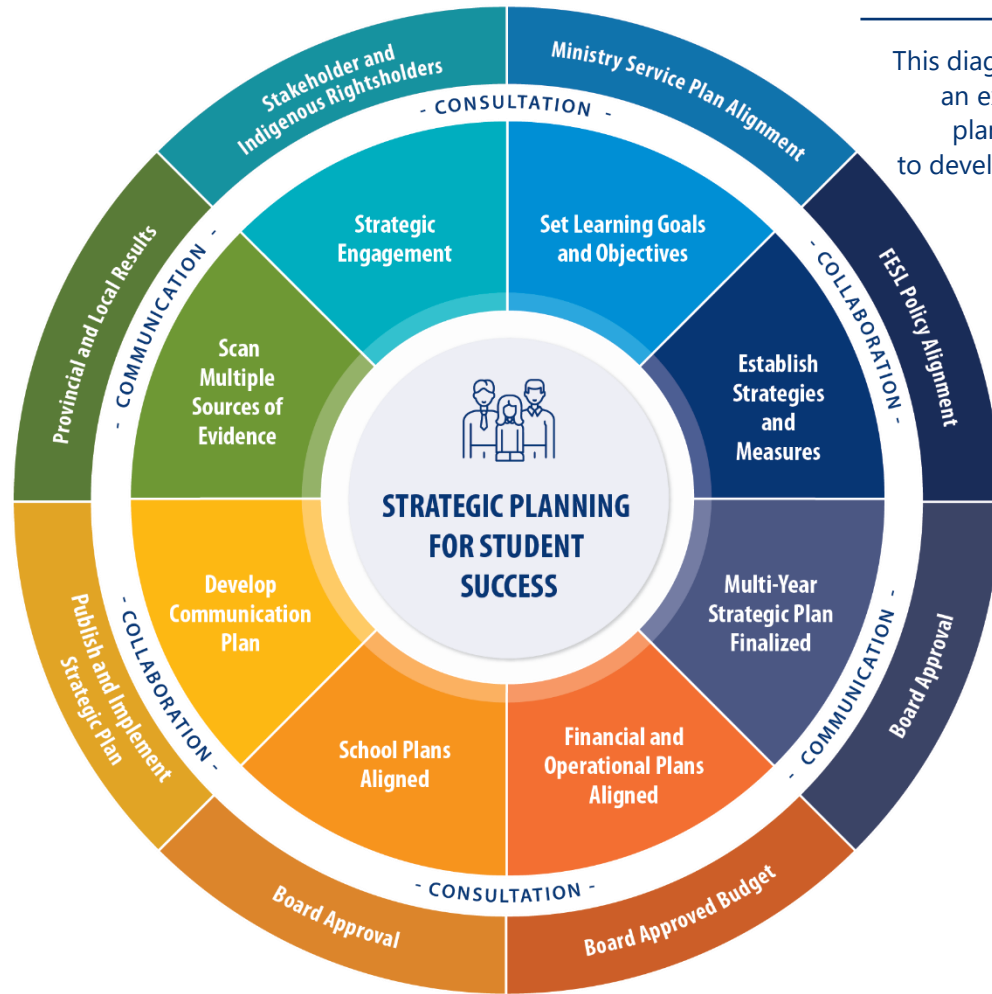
This diag
an e
plan
to devel

Stakeholder and Indigenous Rightsholders

Ministry Service Plan Alignment

FESL Policy Alignment

Board Approval

Board Approved Budget

Board Approval

Publish and Implement Strategic Plan

Provincial and Local Results

- CONSULTATION -

- COLLABORATION -

- COMMUNICATION -

- CONSULTATION -

- COLLABORATION -

- COMMUNICATION -

Strategic Engagement

Set Learning Goals and Objectives

Establish Strategies and Measures

Multi-Year Strategic Plan Finalized

Financial and Operational Plans Aligned

School Plans Aligned

Develop Communication Plan

Scan Multiple Sources of Evidence

STRATEGIC PLANNING FOR STUDENT SUCCESS